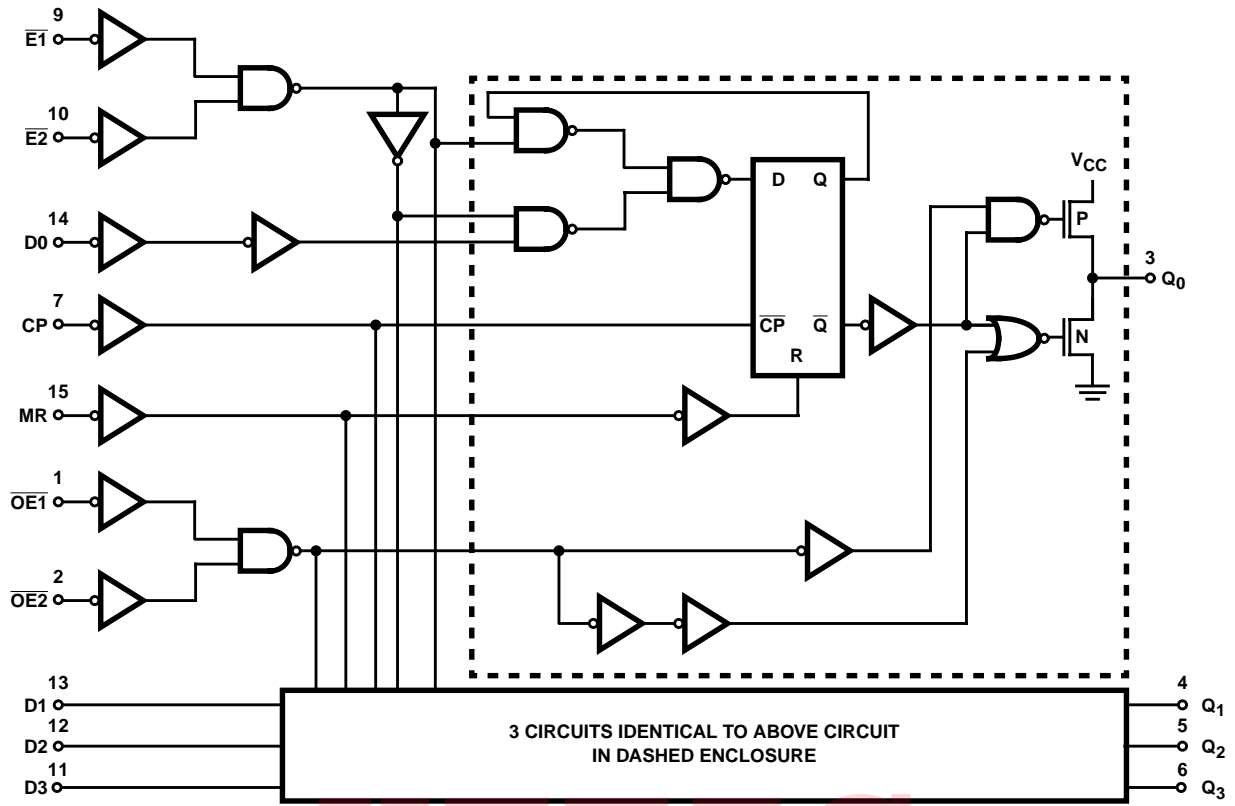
9
$\overline{E1}$

10
$\overline{E2}$

14
D0

7
CP

15
MR

1
$\overline{OE1}$

2
$\overline{OE2}$

D
Q
$\overline{CP}$
$\overline{Q}$
R

$V_{CC}$
P
N

3
$Q_0$

13
D1
12
D2
11
D3

3 CIRCUITS IDENTICAL TO ABOVE CIRCUIT IN DASHED ENCLOSURE

4
$Q_1$
5
$Q_2$
6
$Q_3$